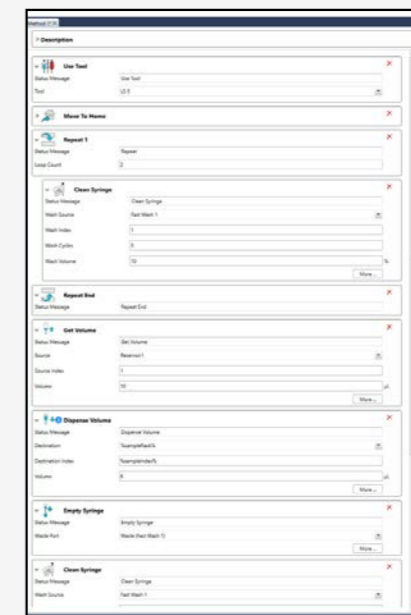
Method (CS)

Description

Use Tool
Status Message	Use Tool
Tool	LS 5

Move To Home

Repeat 1
Status Message	Repeat
Loop Count	2

Clean Syringe
Status Message	Clean Syringe
Wash Source	Fast Wash 1
Wash Index	1
Wash Cycles	5
Wash Volume	70	%
More...

Repeat End
Status Message	Repeat End

Get Volume
Status Message	Get Volume
Source	Reservoir1
Source Index	1
Volume	10	µL
More...

Dispense Volume
Status Message	Dispense Volume
Destination	%SampleRack%
Destination Index	%SampleIndex%
Volume	8	µL
More...

Empty Syringe
Status Message	Empty Syringe
Waste Port	Waste (Fast Wash 1)
More...

Clean Syringe
Status Message	Clean Syringe
Wash Source	Fast Wash 1